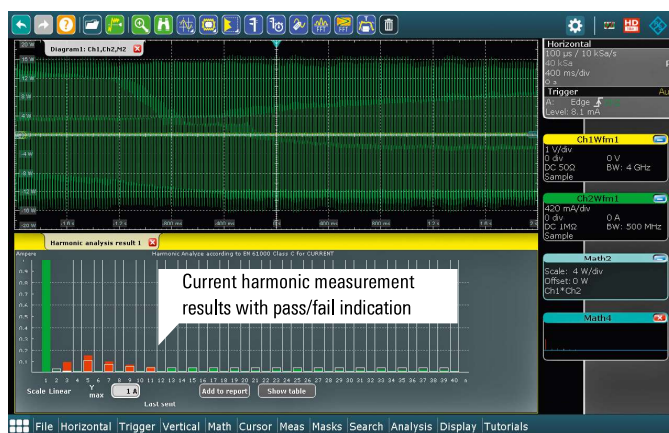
Diagram1: Ch1,Ch2,M2

Harmonic analysis result 1

Ampere

Harmonic Analyze according to EN 61000 Class C for CURRENT

Current harmonic measurement results with pass/fail indication

1 2 3 4 5 6 7 8 9 10 11 12 13 14 15 16 17 18 19 20 21 22 23 24 25 26 27 28 29 30 31 32 33 34 35 36 37 38 39 40 n

Scale Linear Y max 1 A Last sent Add to report Show table

Horizontal
100 µs / 10 kSa/s
40 kSa
400 ms/div
0 s

Trigger
A: Edge
Level: 8.1 mA

Ch1Wfm1
1 V/div
0 div 0 V
DC 50Ω BW: 4 GHz
Sample

Ch2Wfm1
420 mA/div
0 div 0 A
DC 1MΩ BW: 500 MHz
Sample

Math2
Scale: 4 W/div
Offset: 0 W
Ch1*Ch2

Math4

File Horizontal Trigger Vertical Math Cursor Meas Masks Search Analysis Display Tutorials